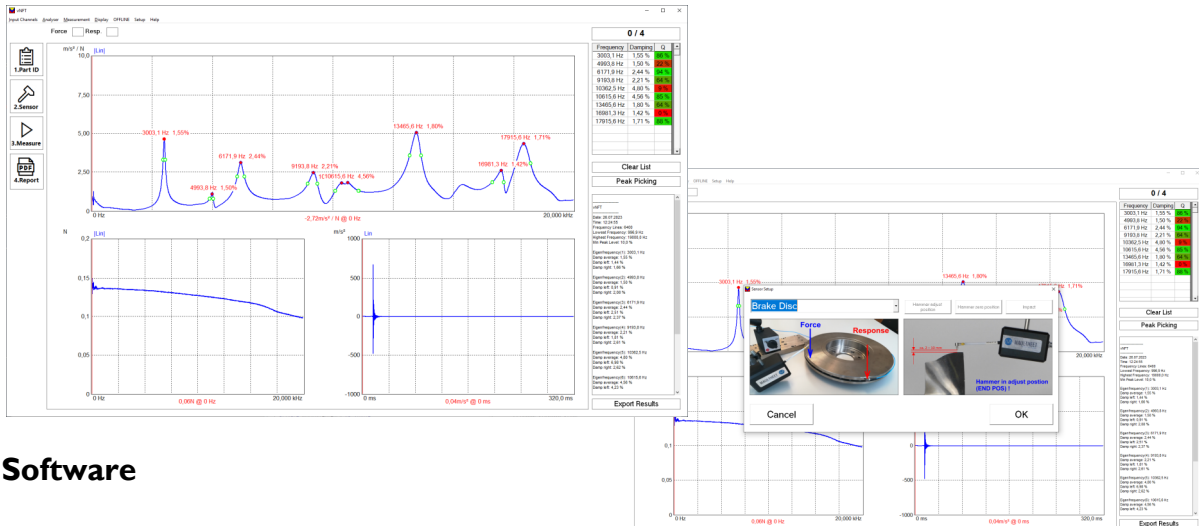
vNFT

Input Channels Analysis Measurement Display OFFLINE Setup Help

Force Resp.

1.Part ID

2.Sensor

3.Measure

4.Report

m/s² / N [Lin]

10,0

7,50

5,00

2,50

0,0

3003,1 Hz 1,55%

4993,8 Hz 1,50%

6171,9 Hz 2,44%

9193,8 Hz 2,21%

10615,6 Hz 4,56%

13465,6 Hz 1,80%

16981,3 Hz 1,42%

17915,6 Hz 1,71%

0 Hz

-2,72m/s² / N @ 0 Hz

20,000 kHz

N [Lin]

0,15

0,1

0,05

0

0 Hz

0,06N @ 0 Hz

20,000 kHz

m/s² Lin

1000

500

0

-500

-1000

0 ms

0,04m/s² @ 0 ms

320,0 ms

0 / 4

| Frequency | Damping | Q |
|---|---|---|
| 3003,1 Hz | 1,55 % | 86 % |
| 4993,8 Hz | 1,50 % | 22 % |
| 6171,9 Hz | 2,44 % | 94 % |
| 9193,8 Hz | 2,21 % | 84 % |
| 10362,5 Hz | 4,80 % | 9 % |
| 10615,6 Hz | 4,56 % | 85 % |
| 13465,6 Hz | 1,80 % | 84 % |
| 16981,3 Hz | 1,42 % | 30 % |
| 17915,6 Hz | 1,71 % | 88 % |

Clear List

Peak Picking

vNFT

Date: 28.07.2022
Time: 12:24:55
Frequency Lines: 6400
Lowest Frequency: 998,0 Hz
Highest Frequency: 19959,0 Hz
Min Peak Level: 10,0 %

EigenFrequency(1): 3003,1 Hz
Damp average: 1,55 %
Damp left: 1,44 %
Damp right: 1,66 %

EigenFrequency(2): 4993,8 Hz
Damp average: 1,50 %
Damp left: 0,91 %
Damp right: 2,09 %

EigenFrequency(3): 6171,9 Hz
Damp average: 2,44 %
Damp left: 2,51 %
Damp right: 2,37 %

EigenFrequency(4): 9193,8 Hz
Damp average: 2,21 %
Damp left: 1,81 %
Damp right: 2,61 %

EigenFrequency(5): 10362,5 Hz
Damp average: 4,80 %
Damp left: 6,98 %
Damp right: 2,62 %

EigenFrequency(6): 10615,6 Hz
Damp average: 4,56 %
Damp left: 4,90 %
Damp right: 4,23 %

Export Results

Software

OFFLINE Setup Help

0 / 4

| Frequency | Damping | Q |
|---|---|---|
| 3003,1 Hz | 1,55 % | 86 % |
| 4993,8 Hz | 1,50 % | 22 % |
| 6171,9 Hz | 2,44 % | 94 % |
| 9193,8 Hz | 2,21 % | 84 % |
| 10362,5 Hz | 4,80 % | 9 % |
| 10615,6 Hz | 4,56 % | 85 % |
| 13465,6 Hz | 1,80 % | 84 % |
| 16981,3 Hz | 1,42 % | 30 % |
| 17915,6 Hz | 1,71 % | 88 % |

Clear List

Peak Picking

Sensor Setup

Brake Disc

Hammer adjust position

Hammer zero position

Impact

Force

Response

Hammer in adjust position (END POS) !

Cancel

OK

3003,1 Hz 1,55%

13465,6 Hz 1,80%

1,71%

0 Hz

0,06N @ 0 Hz

20,000 kHz

0 ms

0,04m/s² @ 0 ms

320,0 ms

Export Results